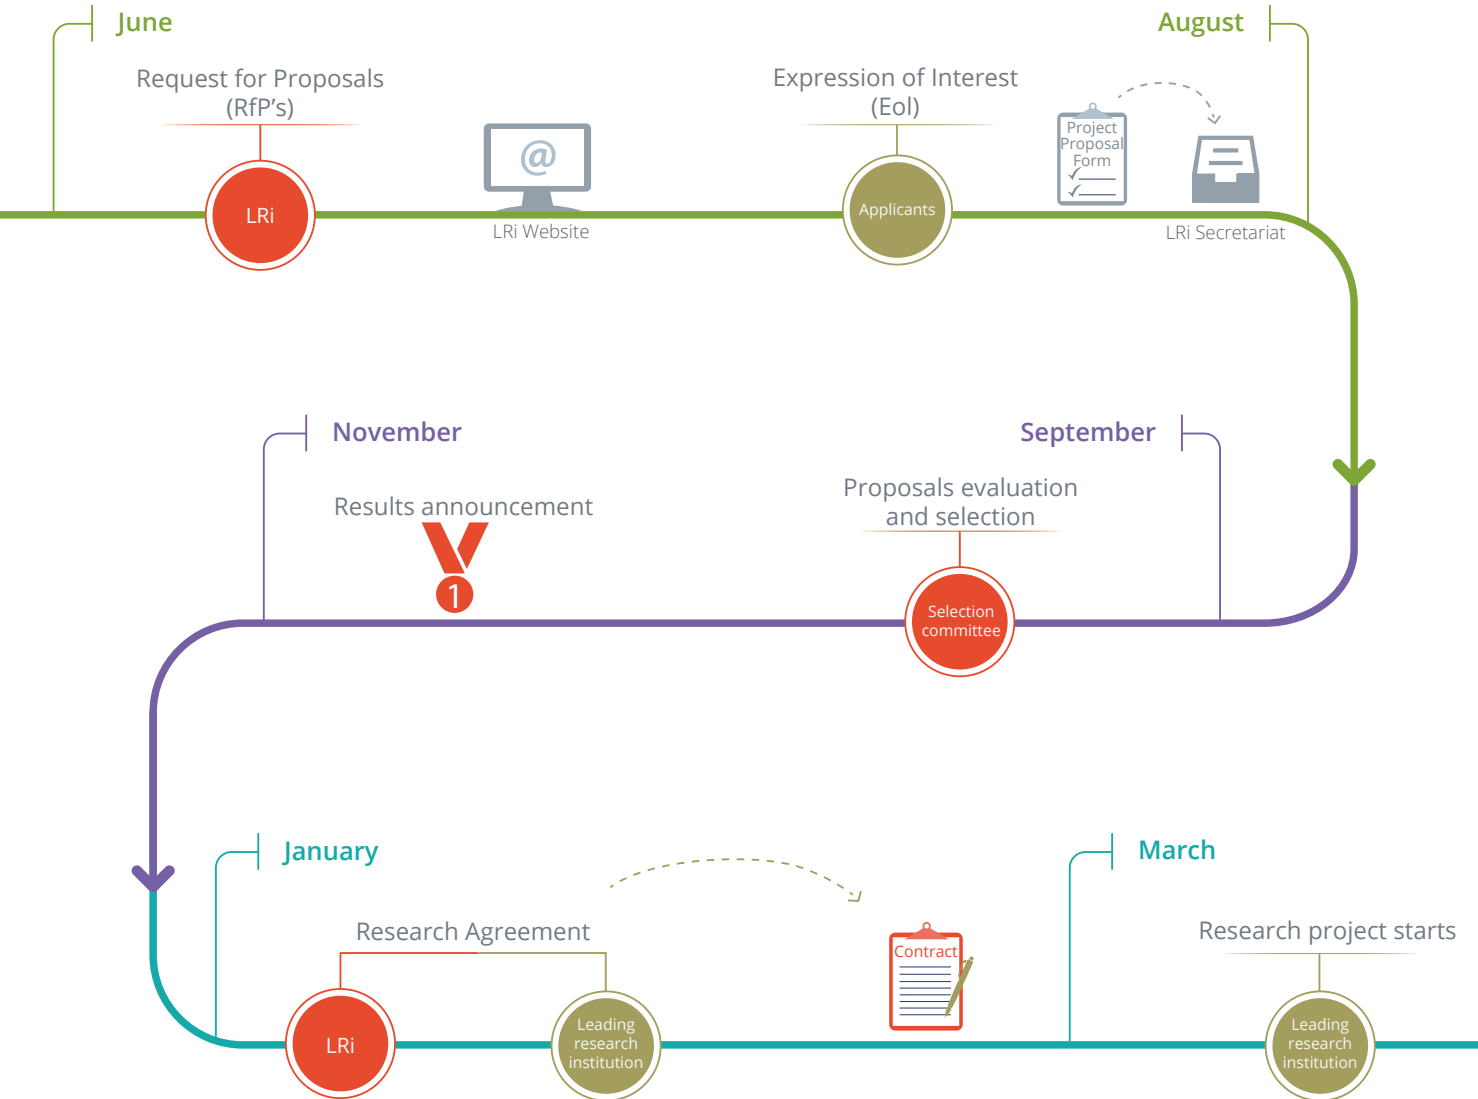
June

August

Request for Proposals (RfP’s)

LRi

@

LRi Website

Expression of Interest (EoI)

Applicants

Project Proposal Form

LRi Secretariat

November

September

Results announcement

1

Proposals evaluation and selection

Selection committee

January

March

Research Agreement

LRi

Leading research institution

Contract

Research project starts

Leading research institution